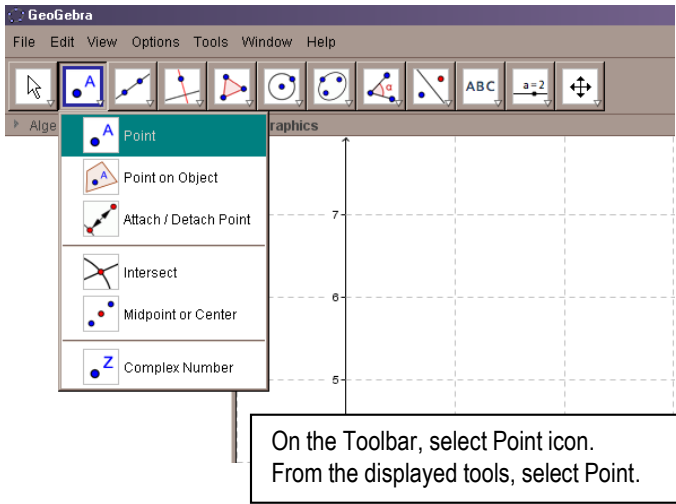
GeoGebra

File Edit View Options Tools Window Help

ABC a = 2

Alge raphics

Point

Point on Object

Attach / Detach Point

Intersect

Midpoint or Center

Complex Number

7

6

5

On the Toolbar, select Point icon.
From the displayed tools, select Point.